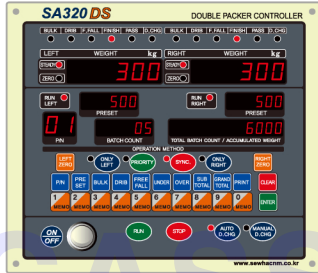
SA320 DS DOUBLE PACKER CONTROLLER

BULK DRIB F.FALL FINISH PASS D.CHG BULK DRIB F.FALL FINISH PASS D.CHG

LEFT WEIGHT kg RIGHT WEIGHT kg

STEADY 300 STEADY 300

ZERO ZERO

RUN LEFT 500 RUN RIGHT 500

PRESET PRESET

01 05 6000

P/N BATCH COUNT TOTAL BATCH COUNT / ACCUMULATED WEIGHT

OPERATION METHOD

LEFT ZERO ONLY LEFT PRIORITY SYNC. ONLY RIGHT RIGHT ZERO

P/N PRE SET BULK DRIB FREE FALL UNDER OVER SUB TOTAL GRAND TOTAL PRINT CLEAR

1 MEMO 2 MEMO 3 MEMO 4 MEMO 5 MEMO 6 MEMO 7 MEMO 8 MEMO 9 MEMO 0 MEMO ENTER

ON OFF RUN STOP AUTO D.CHG MANUAL D.CHG

www.sewhacnm.co.kr